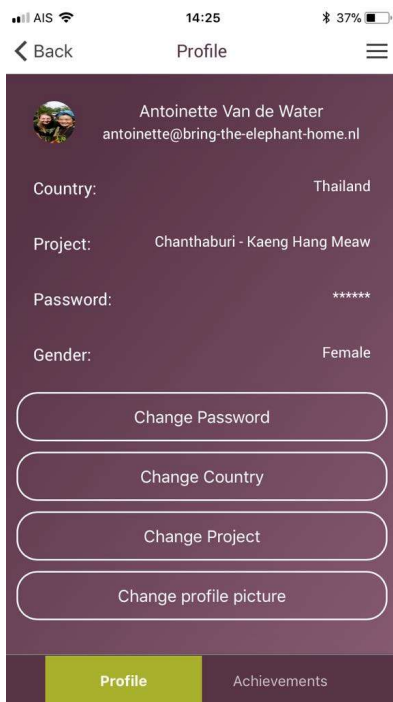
AIS 14:25 37%

Back Profile

Antoinette Van de Water
antoinette@bring-the-elephant-home.nl

Country: Thailand

Project: Chanthaburi - Kaeng Hang Meaw

Password: ******

Gender: Female

Change Password

Change Country

Change Project

Change profile picture

Profile Achievements